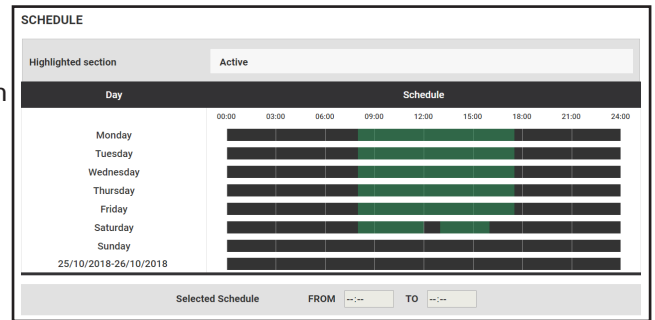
SCHEDULE

| Highlighted section | Active |
|---|---|

| Day | Schedule |
|---|---|
| | 00:00 03:00 06:00 09:00 12:00 15:00 18:00 21:00 24:00 |
| Monday | |
| Tuesday | |
| Wednesday | |
| Thursday | |
| Friday | |
| Saturday | |
| Sunday | |
| 25/10/2018-26/10/2018 | |

Selected Schedule FROM --:-- TO --:--